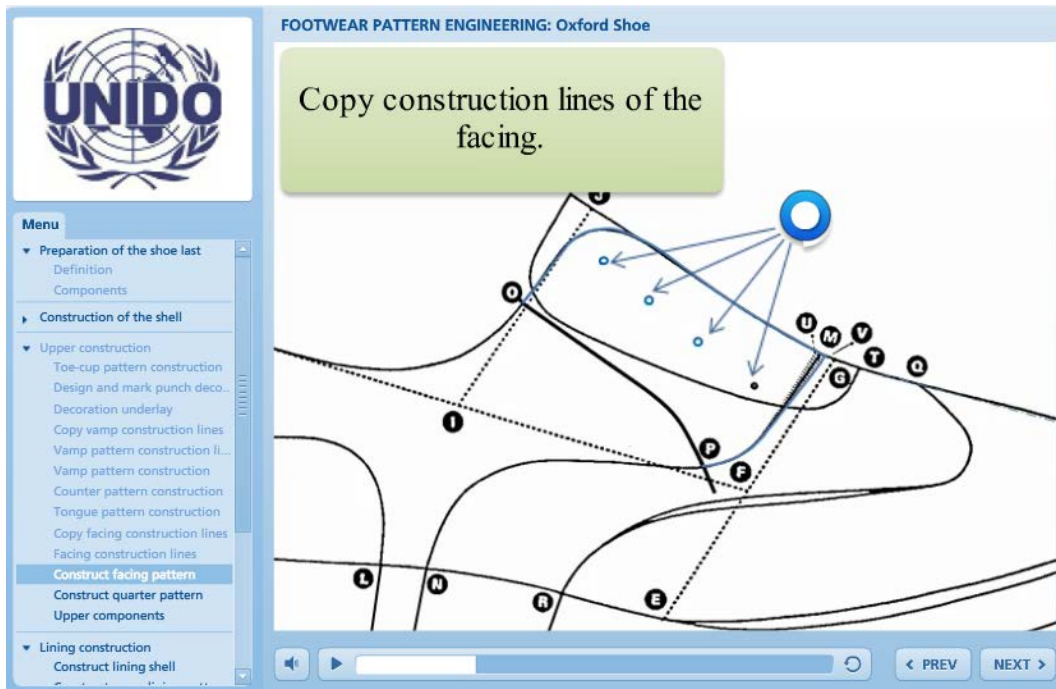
UNIDO

Menu

Preparation of the shoe last
Definition
Components
Construction of the shell
Upper construction
Toe-cup pattern construction
Design and mark punch deco...
Decoration underlay
Copy vamp construction lines
Vamp pattern construction li...
Vamp pattern construction
Counter pattern construction
Tongue pattern construction
Copy facing construction lines
Facing construction lines
Construct facing pattern
Construct quarter pattern
Upper components
Lining construction
Construct lining shell
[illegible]

FOOTWEAR PATTERN ENGINEERING: Oxford Shoe

Copy construction lines of the facing.

J
O
U
M
V
T
Q
G
I
P
F
L
N
R
E

< PREV
NEXT >